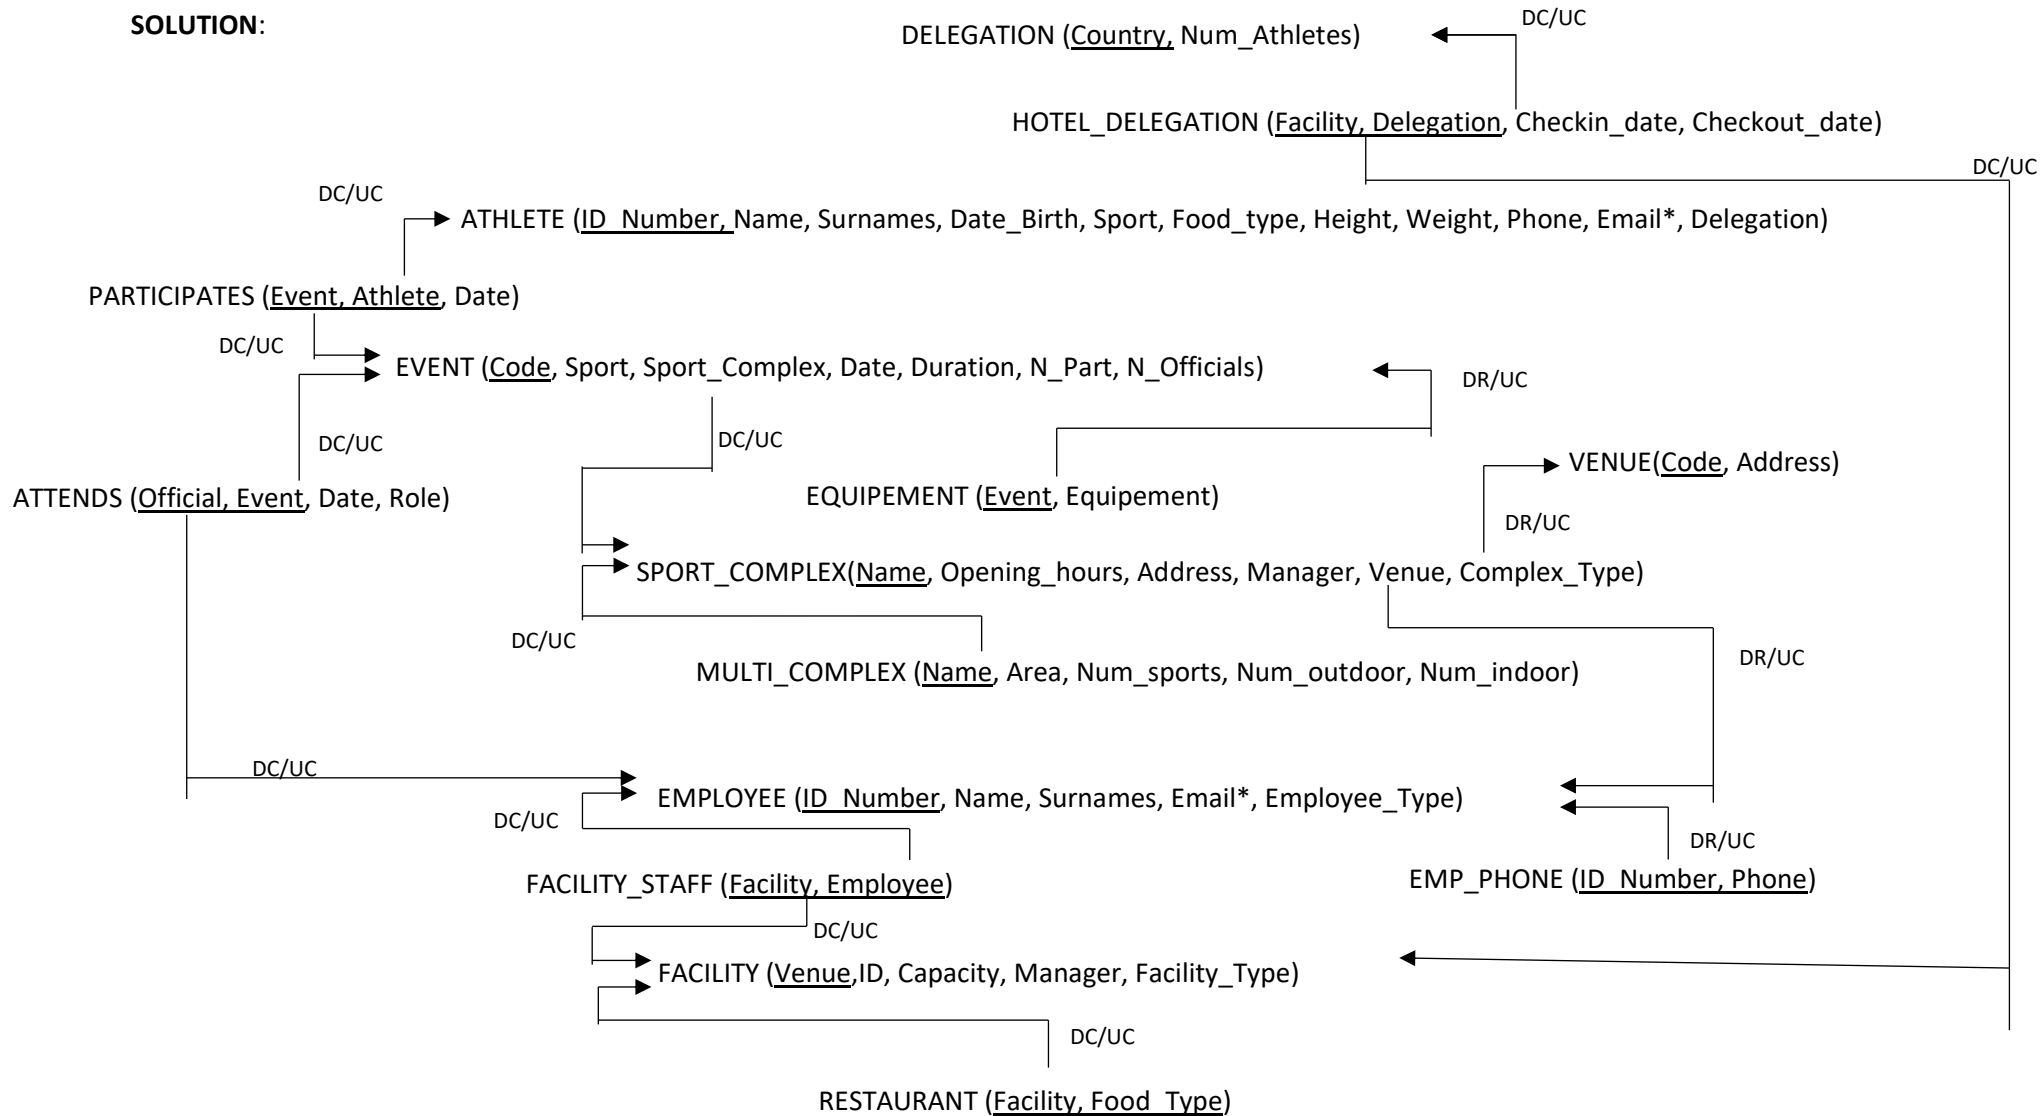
**SOLUTION**:

DC/UC

DELEGATION (Country, Num_Athletes)

HOTEL_DELEGATION (Facility, Delegation, Checkin_date, Checkout_date)

DC/UC

DC/UC

ATHLETE (ID_Number, Name, Surnames, Date_Birth, Sport, Food_type, Height, Weight, Phone, Email*, Delegation)

PARTICIPATES (Event, Athlete, Date)

DC/UC

EVENT (Code, Sport, Sport_Complex, Date, Duration, N_Part, N_Officials)

DR/UC

DC/UC

DC/UC

EQUIPEMENT (Event, Equipement)

VENUE(Code, Address)

ATTENDS (Official, Event, Date, Role)

DR/UC

SPORT_COMPLEX(Name, Opening_hours, Address, Manager, Venue, Complex_Type)

DC/UC

MULTI_COMPLEX (Name, Area, Num_sports, Num_outdoor, Num_indoor)

DR/UC

DC/UC

EMPLOYEE (ID_Number, Name, Surnames, Email*, Employee_Type)

DC/UC

DR/UC

FACILITY_STAFF (Facility, Employee)

EMP_PHONE (ID_Number, Phone)

DC/UC

FACILITY (Venue,ID, Capacity, Manager, Facility_Type)

DC/UC

RESTAURANT (Facility, Food_Type)